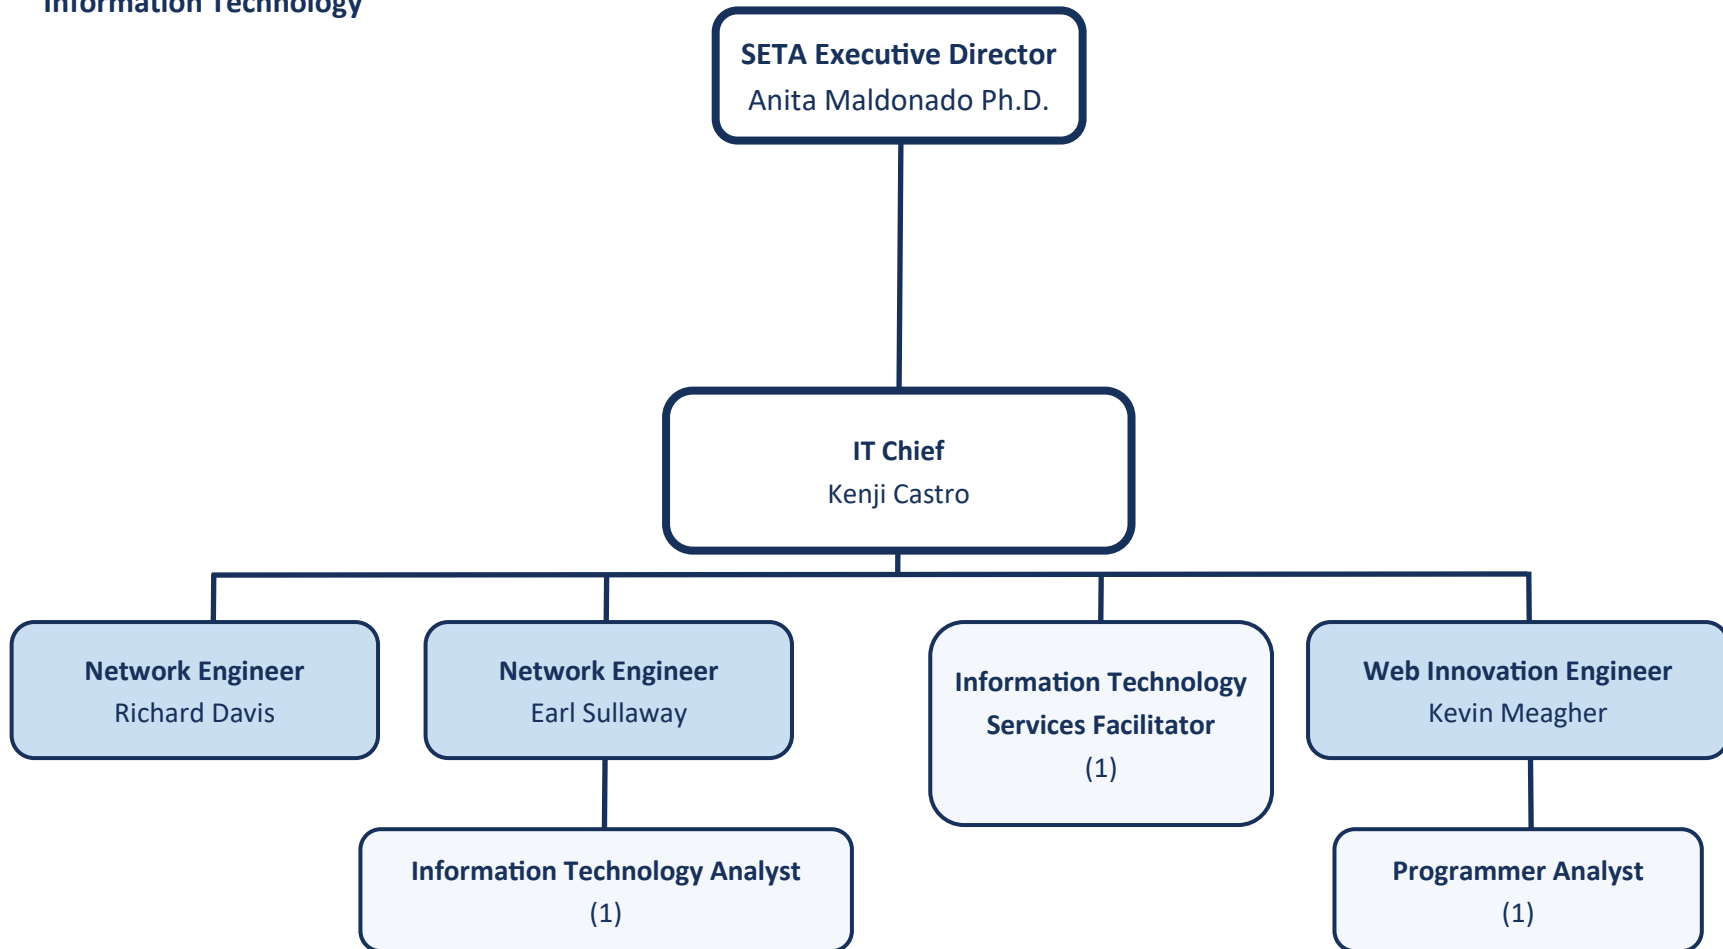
Information Technology

SETA Executive Director
Anita Maldonado Ph.D.

IT Chief
Kenji Castro

Network Engineer
Richard Davis

Network Engineer
Earl Sullaway

Information Technology Services Facilitator
(1)

Web Innovation Engineer
Kevin Meagher

Information Technology Analyst
(1)

Programmer Analyst
(1)